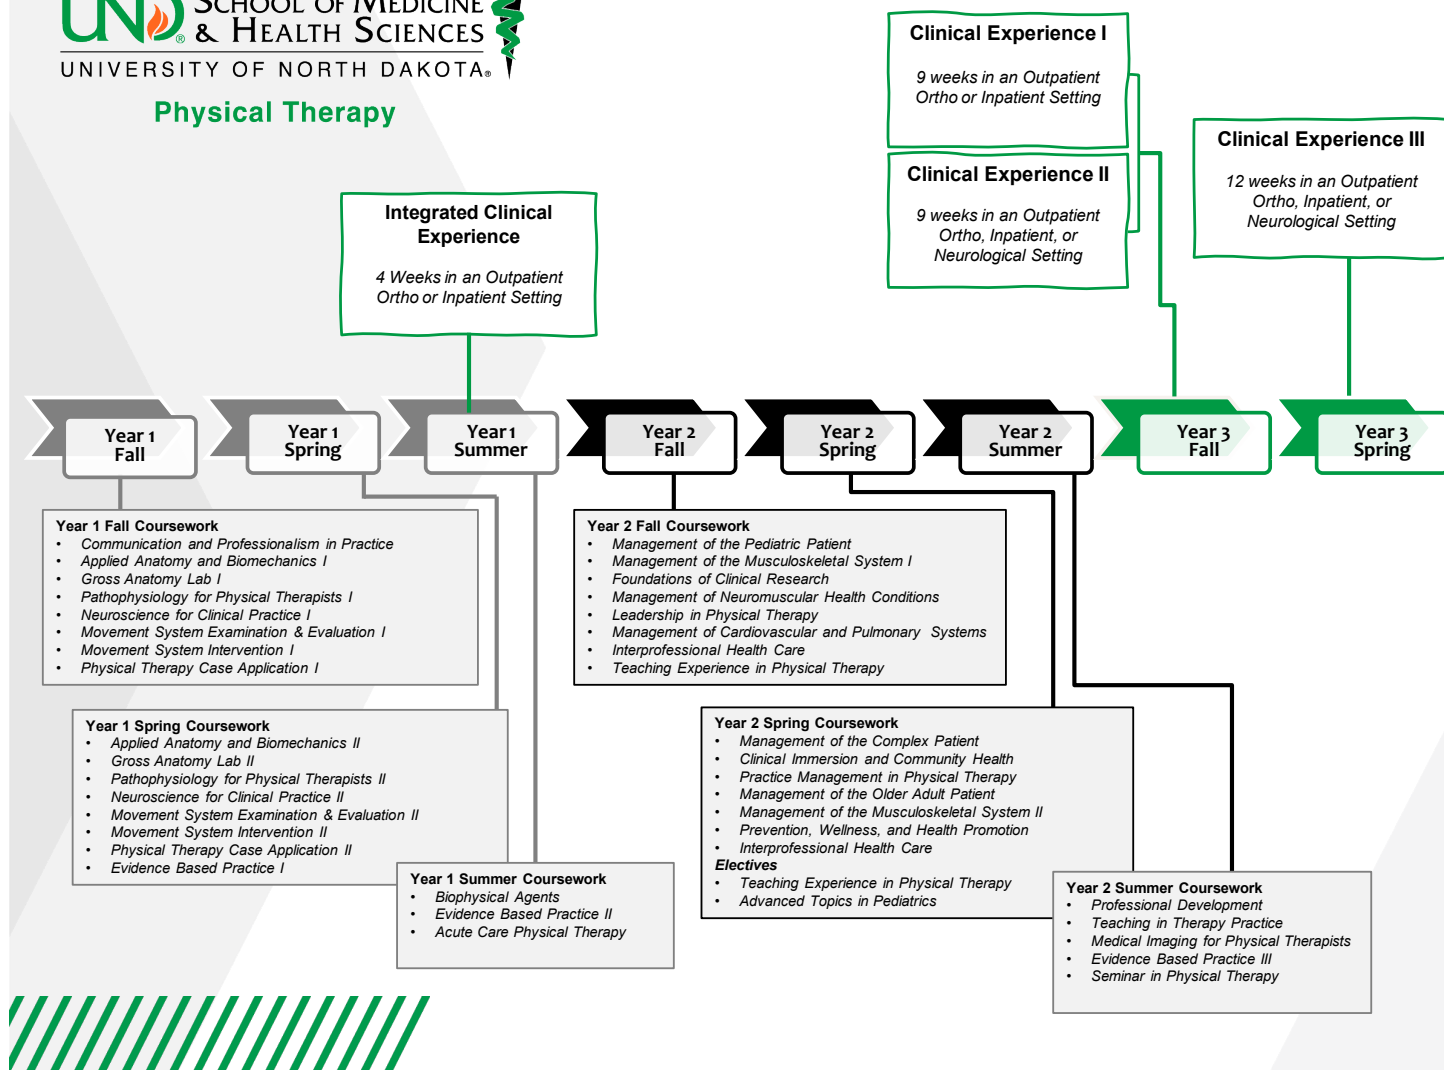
UND® SCHOOL OF MEDICINE & HEALTH SCIENCES
UNIVERSITY OF NORTH DAKOTA®

Physical Therapy

Clinical Experience I
9 weeks in an Outpatient Ortho or Inpatient Setting

Clinical Experience II
9 weeks in an Outpatient Ortho, Inpatient, or Neurological Setting

Clinical Experience III
12 weeks in an Outpatient Ortho, Inpatient, or Neurological Setting

Integrated Clinical Experience
4 Weeks in an Outpatient Ortho or Inpatient Setting

Year 1 Fall

Year 1 Spring

Year 1 Summer

Year 2 Fall

Year 2 Spring

Year 2 Summer

Year 3 Fall

Year 3 Spring

Year 1 Fall Coursework
• Communication and Professionalism in Practice
• Applied Anatomy and Biomechanics I
• Gross Anatomy Lab I
• Pathophysiology for Physical Therapists I
• Neuroscience for Clinical Practice I
• Movement System Examination & Evaluation I
• Movement System Intervention I
• Physical Therapy Case Application I

Year 2 Fall Coursework
• Management of the Pediatric Patient
• Management of the Musculoskeletal System I
• Foundations of Clinical Research
• Management of Neuromuscular Health Conditions
• Leadership in Physical Therapy
• Management of Cardiovascular and Pulmonary Systems
• Interprofessional Health Care
• Teaching Experience in Physical Therapy

Year 1 Spring Coursework
• Applied Anatomy and Biomechanics II
• Gross Anatomy Lab II
• Pathophysiology for Physical Therapists II
• Neuroscience for Clinical Practice II
• Movement System Examination & Evaluation II
• Movement System Intervention II
• Physical Therapy Case Application II
• Evidence Based Practice I

Year 2 Spring Coursework
• Management of the Complex Patient
• Clinical Immersion and Community Health
• Practice Management in Physical Therapy
• Management of the Older Adult Patient
• Management of the Musculoskeletal System II
• Prevention, Wellness, and Health Promotion
• Interprofessional Health Care
Electives
• Teaching Experience in Physical Therapy
• Advanced Topics in Pediatrics

Year 1 Summer Coursework
• Biophysical Agents
• Evidence Based Practice II
• Acute Care Physical Therapy

Year 2 Summer Coursework
• Professional Development
• Teaching in Therapy Practice
• Medical Imaging for Physical Therapists
• Evidence Based Practice III
• Seminar in Physical Therapy